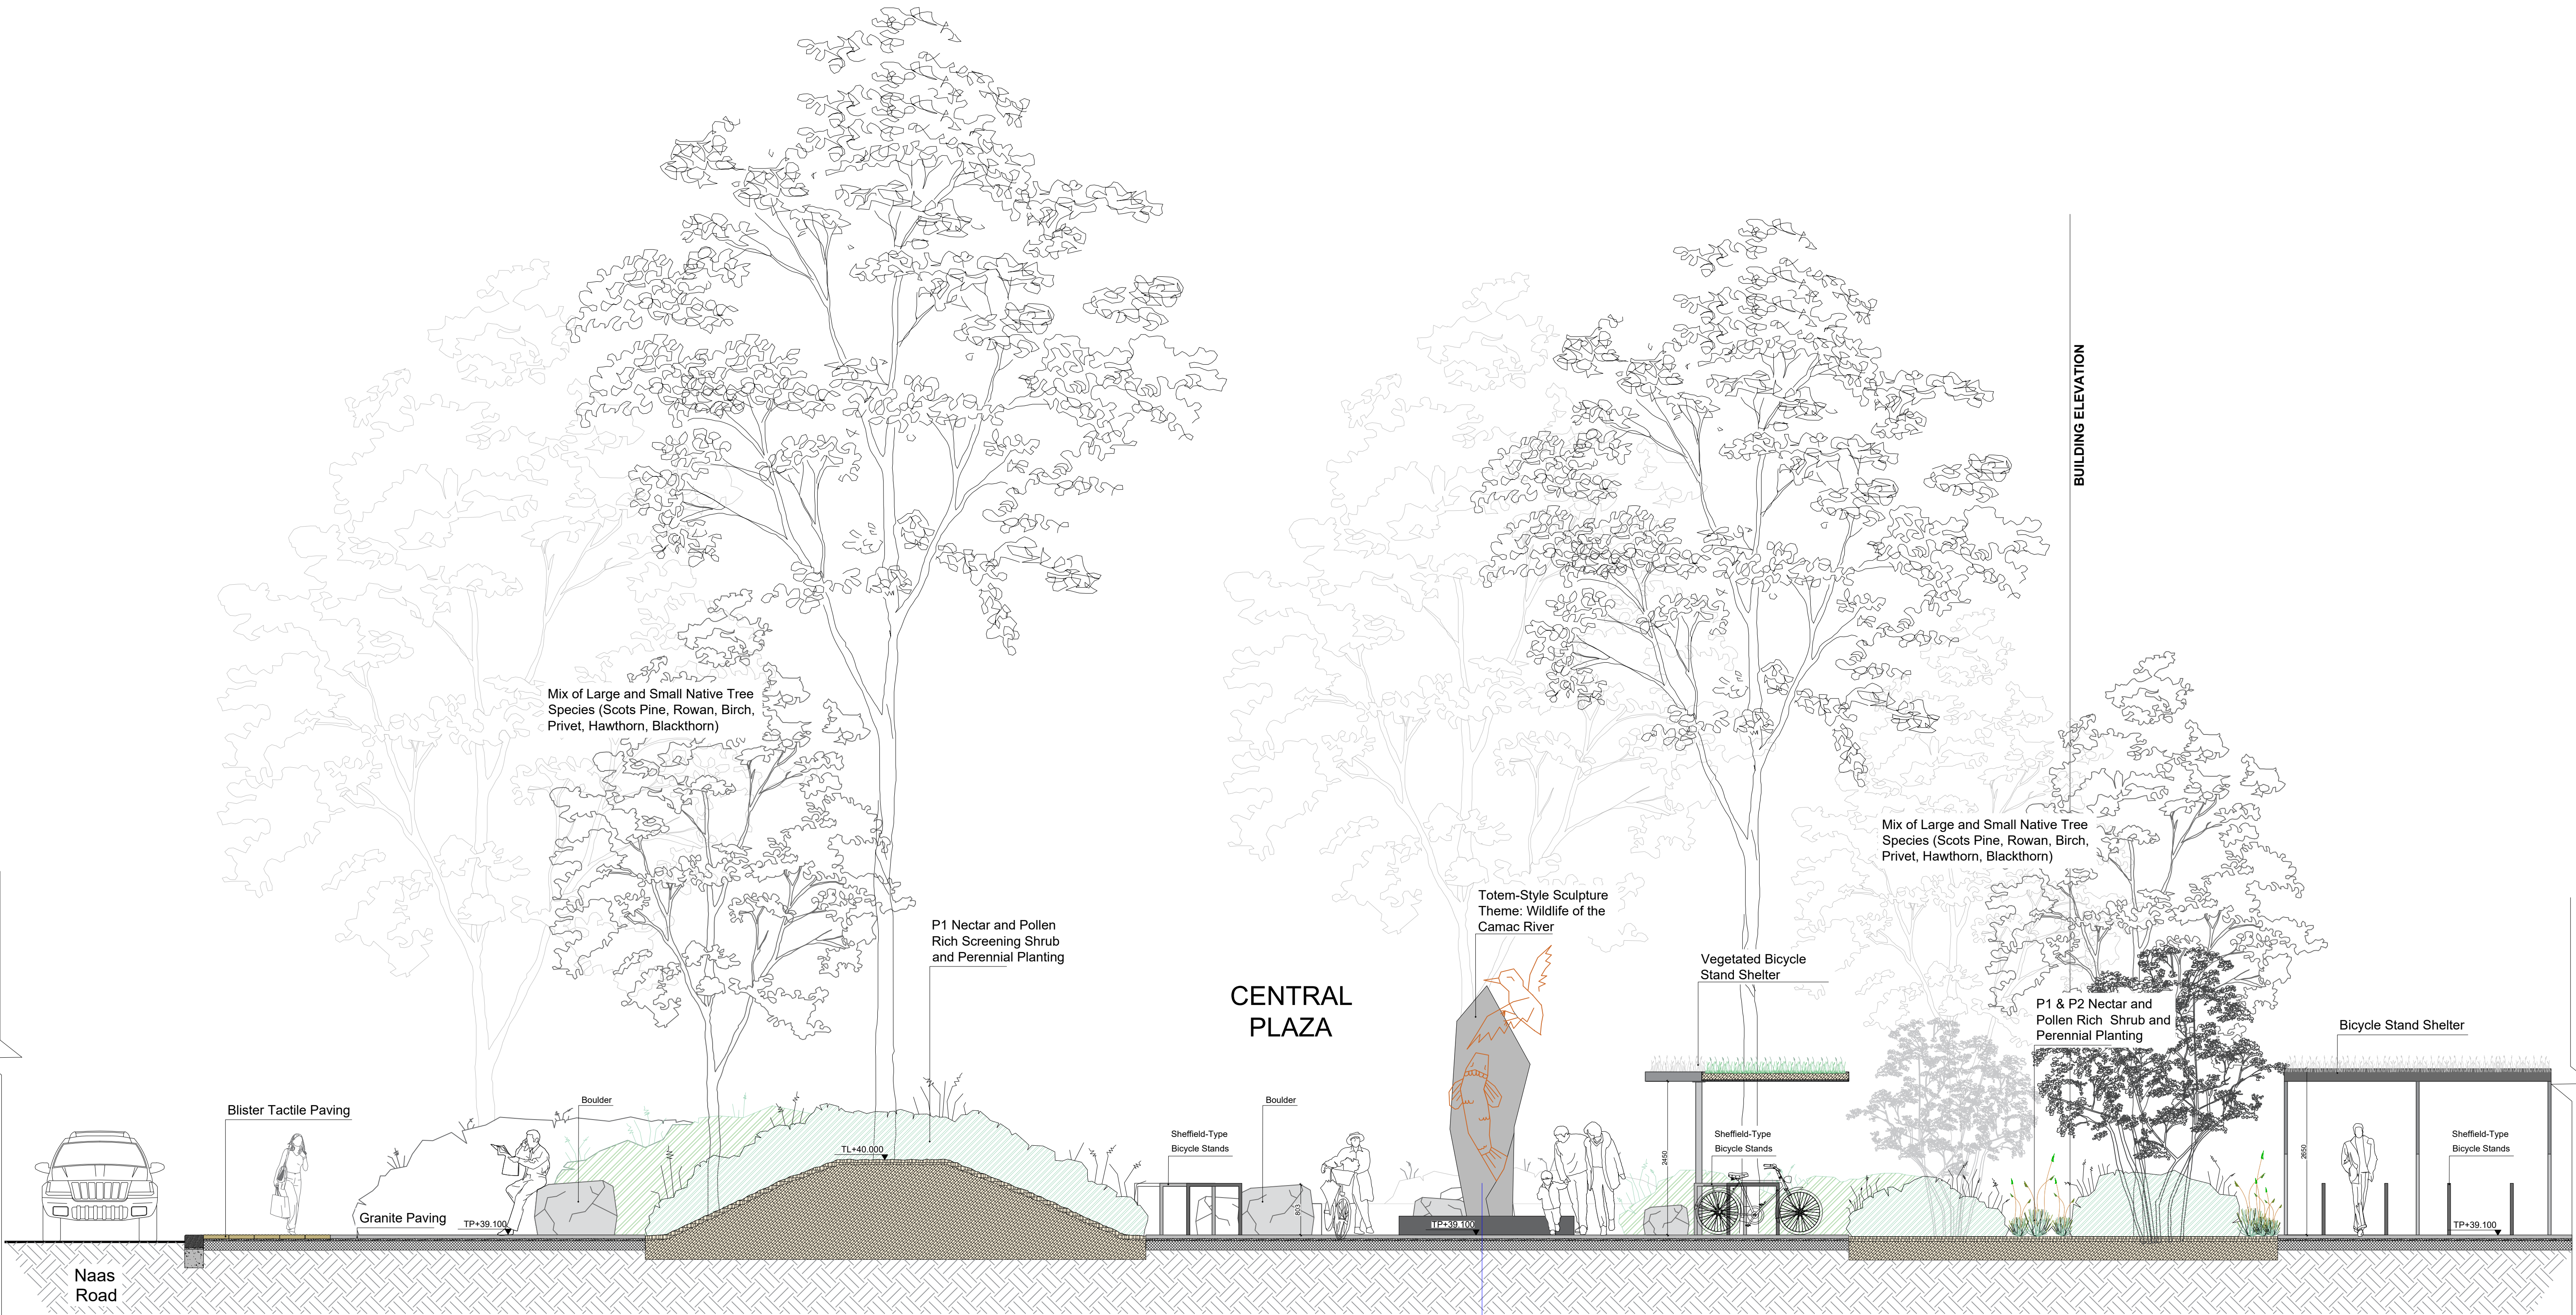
BUILDING ELEVATION

Mix of Large and Small Native Tree Species (Scots Pine, Rowan, Birch, Privet, Hawthorn, Blackthorn)

Mix of Large and Small Native Tree Species (Scots Pine, Rowan, Birch, Privet, Hawthorn, Blackthorn)

P1 Nectar and Pollen Rich Screening Shrub and Perennial Planting

Totem-Style Sculpture Theme: Wildlife of the Camac River

CENTRAL PLAZA

Vegetated Bicycle Stand Shelter

P1 & P2 Nectar and Pollen Rich Shrub and Perennial Planting

Bicycle Stand Shelter

Blister Tactile Paving

Boulder

Boulder

Sheffield-Type Bicycle Stands

Sheffield-Type Bicycle Stands

Sheffield-Type Bicycle Stands

TL+40.000

Granite Paving

TP+39.100

TP+39.100

TP+39.100

2450

2650

Naas Road